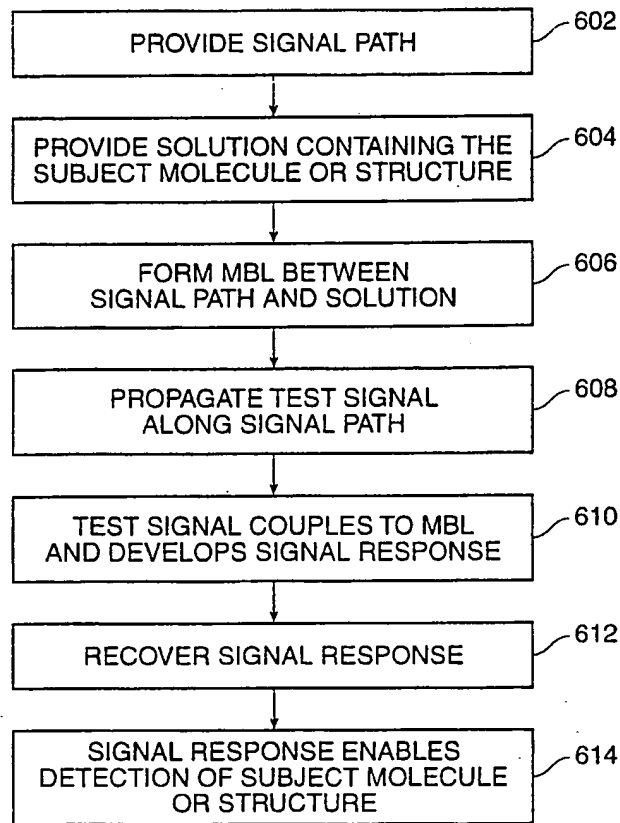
PROVIDE SIGNAL PATH
602

PROVIDE SOLUTION CONTAINING THE SUBJECT MOLECULE OR STRUCTURE
604

FORM MBL BETWEEN SIGNAL PATH AND SOLUTION
606

PROPAGATE TEST SIGNAL ALONG SIGNAL PATH
608

TEST SIGNAL COUPLES TO MBL AND DEVELOPS SIGNAL RESPONSE
610

RECOVER SIGNAL RESPONSE
612

SIGNAL RESPONSE ENABLES DETECTION OF SUBJECT MOLECULE OR STRUCTURE
614